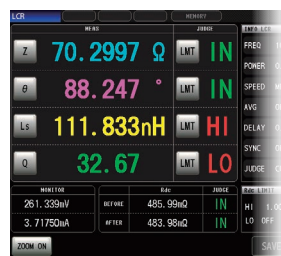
LCR

MEMORY

MEAS

JUDGE

Z 70.2997 Ω LMT IN

θ 88.247 ° LMT IN

Ls 111.833nH LMT HI

Q 32.67 LMT LO

INFO LCR

FREQ

POWER

SPEED

AVG

DELAY

SYNC

JUDGE

MONITOR

261.339mV

3.71750mA

Rdc

JUDGE

BEFORE 485.99mΩ IN

AFTER 483.98mΩ IN

Rdc LIMIT

HI 1.0

LO OFF

ZOOM ON

SAVE